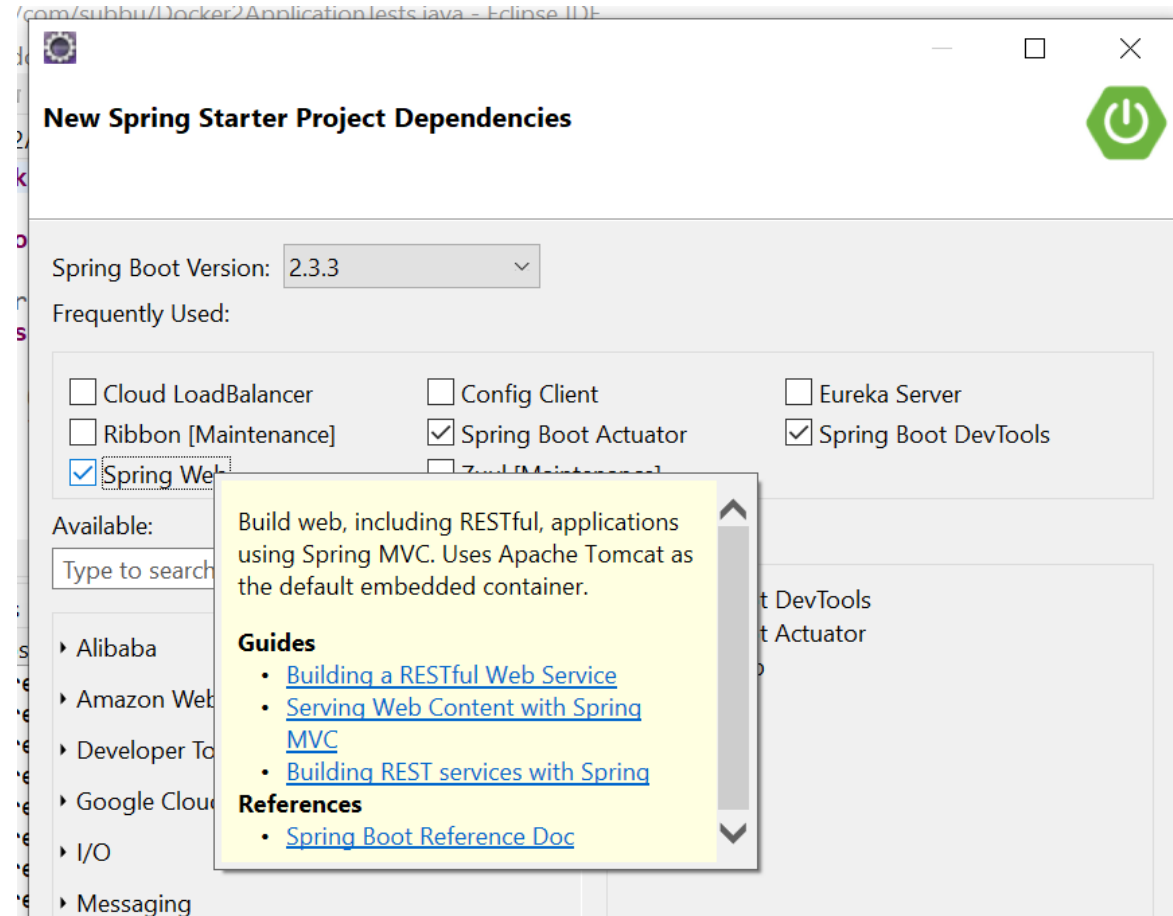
/com/subbu/Docker2ApplicationTests.java - Eclipse IDE

New Spring Starter Project Dependencies

Spring Boot Version: 2.3.3

Frequently Used:

Cloud LoadBalancer
Config Client
Eureka Server
Ribbon [Maintenance]
Spring Boot Actuator
Spring Boot DevTools
Spring Web
Zuul [Maintenance]

Available:

Type to search

Alibaba
Amazon Web
Developer To
Google Clou
I/O
Messaging

t DevTools
t Actuator

Build web, including RESTful, applications using Spring MVC. Uses Apache Tomcat as the default embedded container.

Guides
• Building a RESTful Web Service
• Serving Web Content with Spring MVC
• Building REST services with Spring

References
• Spring Boot Reference Doc